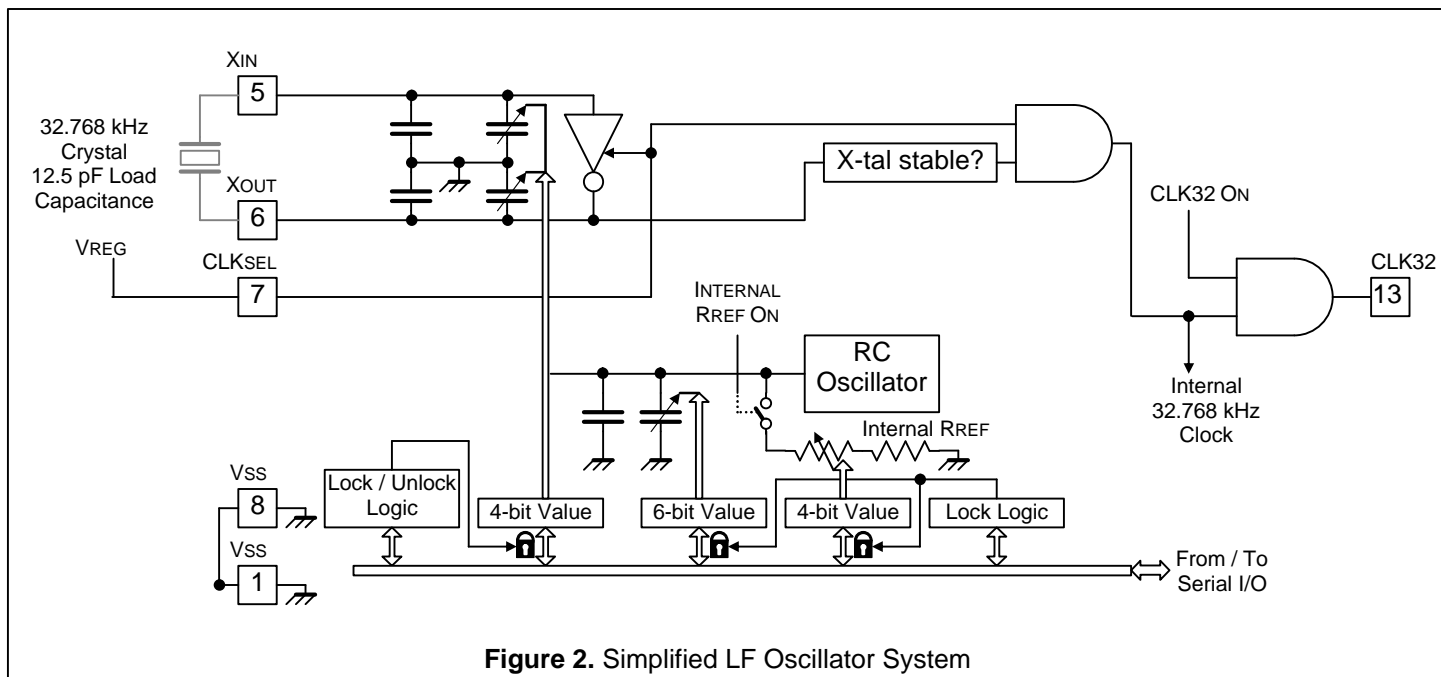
XIN
5
32.768 kHz Crystal 12.5 pF Load Capacitance
XOUT
6
VREG
CLKSEL
7
X-tal stable?
CLK32 ON
CLK32
13
INTERNAL RREF ON
RC Oscillator
Internal 32.768 kHz Clock
Internal RREF
VSS
8
VSS
1
Lock / Unlock Logic
4-bit Value
6-bit Value
4-bit Value
Lock Logic
From / To Serial I/O

**Figure 2.** Simplified LF Oscillator System